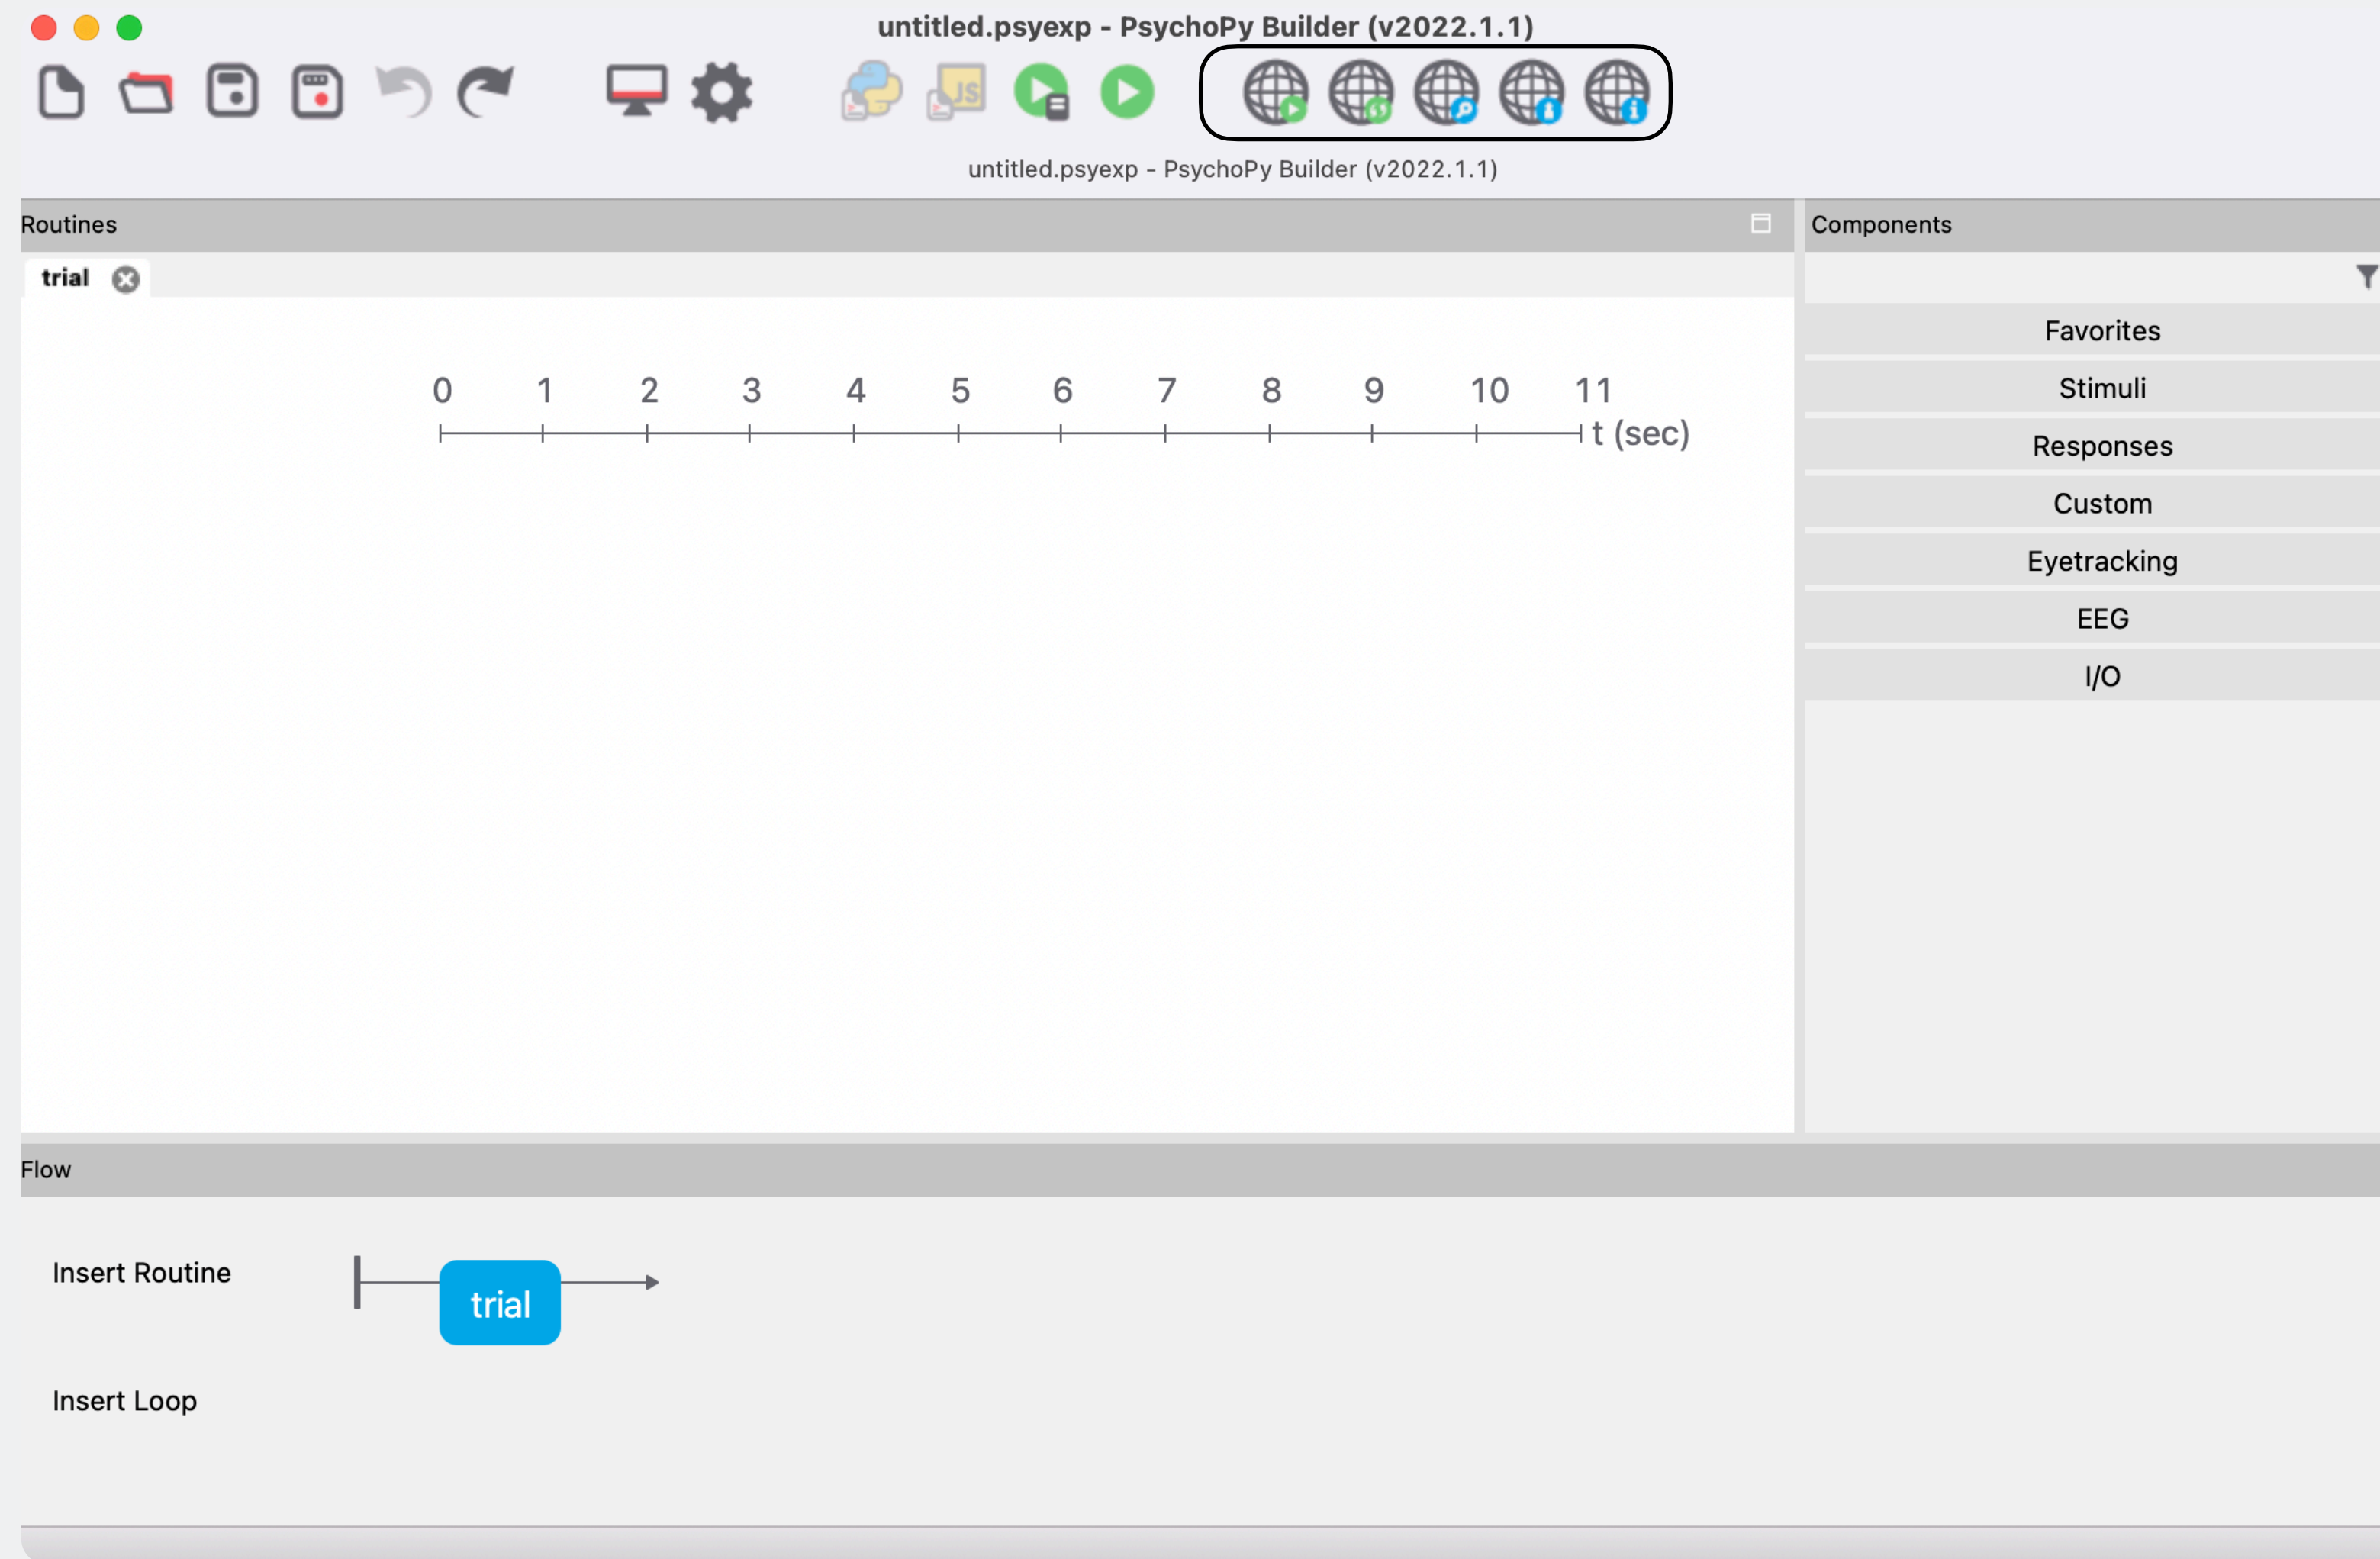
untitled.psyexp - PsychoPy Builder (v2022.1.1)

untitled.psyexp - PsychoPy Builder (v2022.1.1)

Routines

trial

0 1 2 3 4 5 6 7 8 9 10 11

t (sec)

Components

Favorites

Stimuli

Responses

Custom

Eyetracking

EEG

I/O

Flow

Insert Routine

trial

Insert Loop